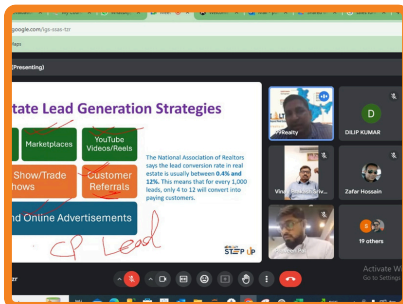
google.com/dgs-eoas-tzr

(Presenting)

state Lead Generation Strategies

Marketplaces

YouTube Videos/Reels

Show/Trade hows

Customer Referrals

nd Online Advertisements

CP Lead

The National Association of Realtors says the lead conversion rate in real estate is usually between 0.4% and 12%. This means that for every 1,000 leads, only 4 to 12 will convert into paying customers.

STEP UP

99Realty

D

DILIP KUMAR

Vis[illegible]

Zafar Hossain

19 others

Activate W
Go to Settings

zer